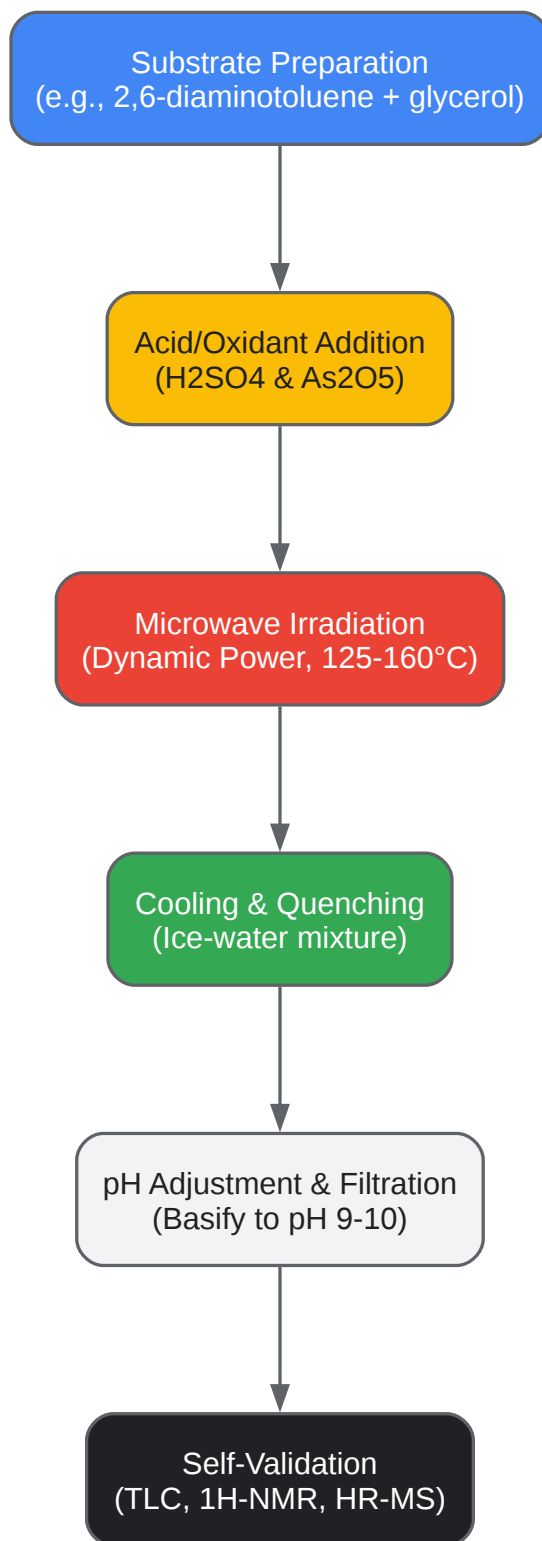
Substrate Preparation
(e.g., 2,6-diaminotoluene + glycerol)

Acid/Oxidant Addition
(H2SO4 & As2O5)

Microwave Irradiation
(Dynamic Power, 125-160°C)

Cooling & Quenching
(Ice-water mixture)

pH Adjustment & Filtration
(Basify to pH 9-10)

Self-Validation
(TLC, 1H-NMR, HR-MS)